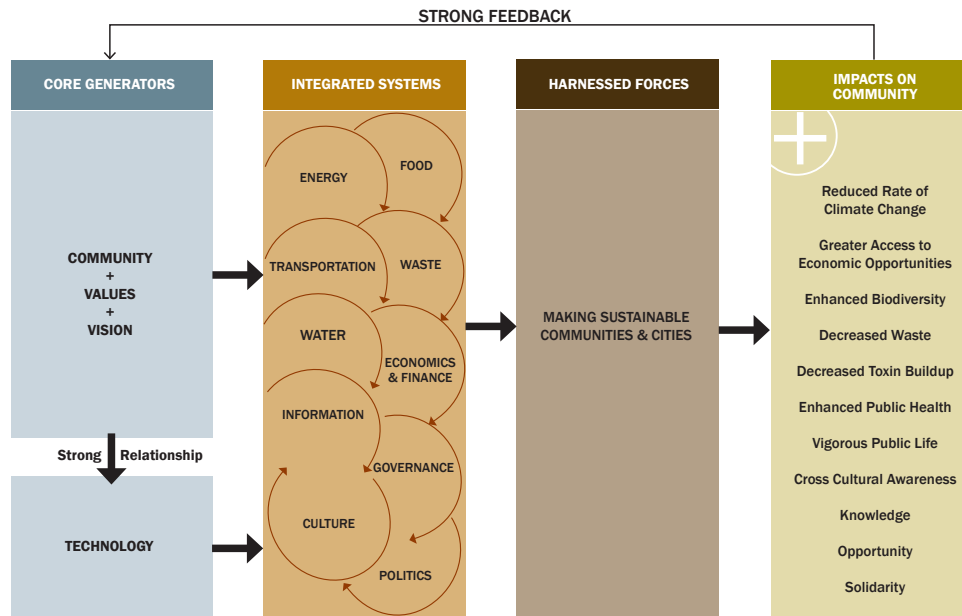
STRONG FEEDBACK

CORE GENERATORS

COMMUNITY
+
VALUES
+
VISION

Strong Relationship

TECHNOLOGY

INTEGRATED SYSTEMS

ENERGY

FOOD

TRANSPORTATION

WASTE

WATER

ECONOMICS & FINANCE

INFORMATION

GOVERNANCE

CULTURE

POLITICS

HARNESSED FORCES

MAKING SUSTAINABLE COMMUNITIES & CITIES

IMPACTS ON COMMUNITY

+

Reduced Rate of Climate Change

Greater Access to Economic Opportunities

Enhanced Biodiversity

Decreased Waste

Decreased Toxin Buildup

Enhanced Public Health

Vigorous Public Life

Cross Cultural Awareness

Knowledge

Opportunity

Solidarity